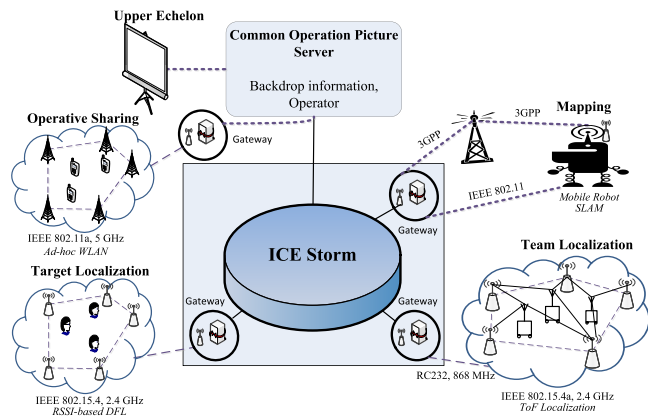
Upper Echelon

Common Operation Picture Server

Backdrop information, Operator

Operative Sharing

Gateway

3GPP

3GPP

Mapping

IEEE 802.11

Mobile Robot SLAM

Gateway

IEEE 802.11a, 5 GHz
Ad-hoc WLAN

ICE Storm

Team Localization

Target Localization

Gateway

Gateway

RC232, 868 MHz

IEEE 802.15.4, 2.4 GHz
RSSI-based DFL

IEEE 802.15.4a, 2.4 GHz
ToF Localization